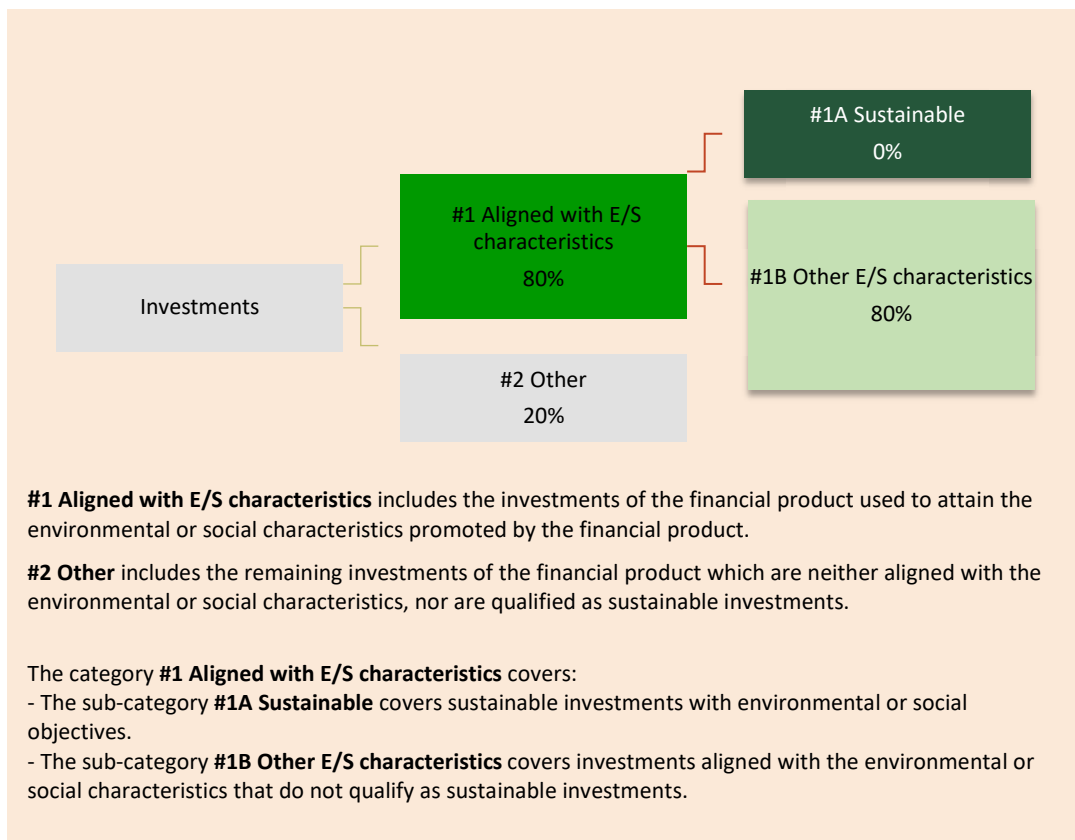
#1A Sustainable
0%

#1 Aligned with E/S characteristics
80%

#1B Other E/S characteristics
80%

Investments

#2 Other
20%

**#1 Aligned with E/S characteristics** includes the investments of the financial product used to attain the environmental or social characteristics promoted by the financial product.

**#2 Other** includes the remaining investments of the financial product which are neither aligned with the environmental or social characteristics, nor are qualified as sustainable investments.

The category **#1 Aligned with E/S characteristics** covers:
- The sub-category **#1A Sustainable** covers sustainable investments with environmental or social objectives.
- The sub-category **#1B Other E/S characteristics** covers investments aligned with the environmental or social characteristics that do not qualify as sustainable investments.